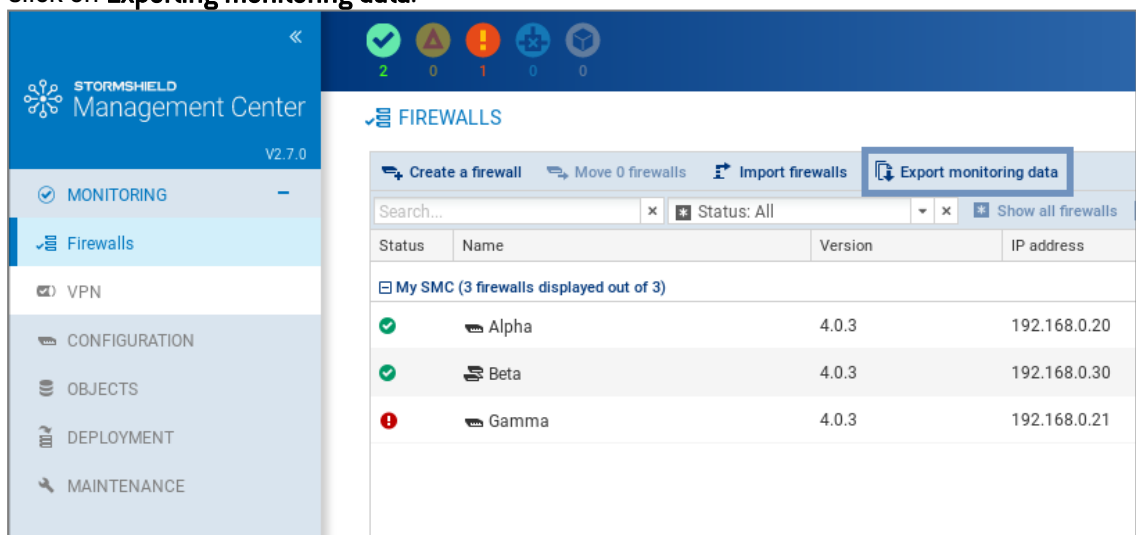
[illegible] Exporting monitoring data.

«

2 0 1 0 0

STORMSHIELD
Management Center

V2.7.0

MONITORING –

Firewalls

VPN

CONFIGURATION

OBJECTS

DEPLOYMENT

MAINTENANCE

FIREWALLS

Create a firewall
Move 0 firewalls
Import firewalls
Export monitoring data

Search...
Status: All
Show all firewalls

| Status | Name | Version | IP address |
|---|---|---|---|
| My SMC (3 firewalls displayed out of 3) | | | |
| | Alpha | 4.0.3 | 192.168.0.20 |
| | Beta | 4.0.3 | 192.168.0.30 |
| | Gamma | 4.0.3 | 192.168.0.21 |